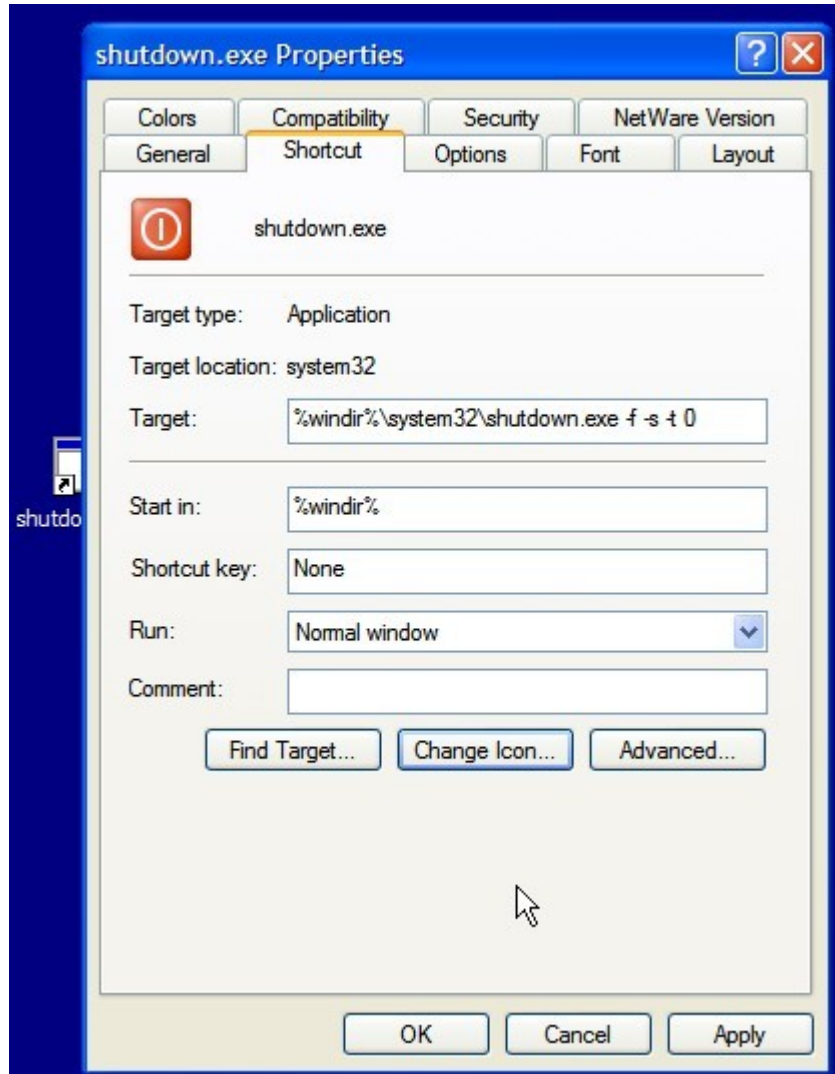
shutdown.exe Properties

?

Colors | Compatibility | Security | NetWare Version
General | Shortcut | Options | Font | Layout

shutdown.exe

Target type: Application

Target location: system32

Target: %windir%\system32\shutdown.exe -f -s -t 0

Start in: %windir%

Shortcut key: None

Run: Normal window

Comment:

Find Target... Change Icon... Advanced...

OK Cancel Apply

shutdo